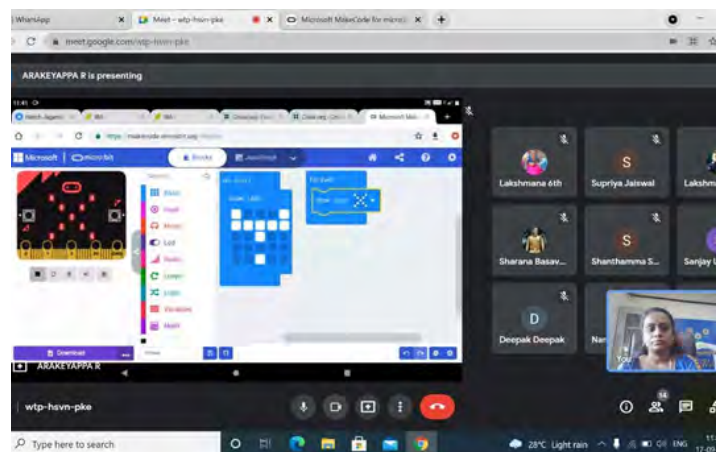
| WhatsApp
Meet – wtp-hsvn-pke
Microsoft MakeCode for micro:
meet.google.com/wtp-hsvn-pke
ARAKEYAPPA R is presenting
Microsoft micro:bit
Blocks
JavaScript
Basic
Input
Music
Led
Radio
Loops
Logic
Variables
Math
on start
show LEDs
forever
Download
ARAKEYAPPA R
Lakshmana 6th
S
Supriya Jaiswal
Laksh
Sharana Basav...
S
Shanthamma S...
Sanjay
D
Deepak Deepak
Nar
You
wtp-hsvn-pke
14
Type here to search
28°C Light rain
ENG